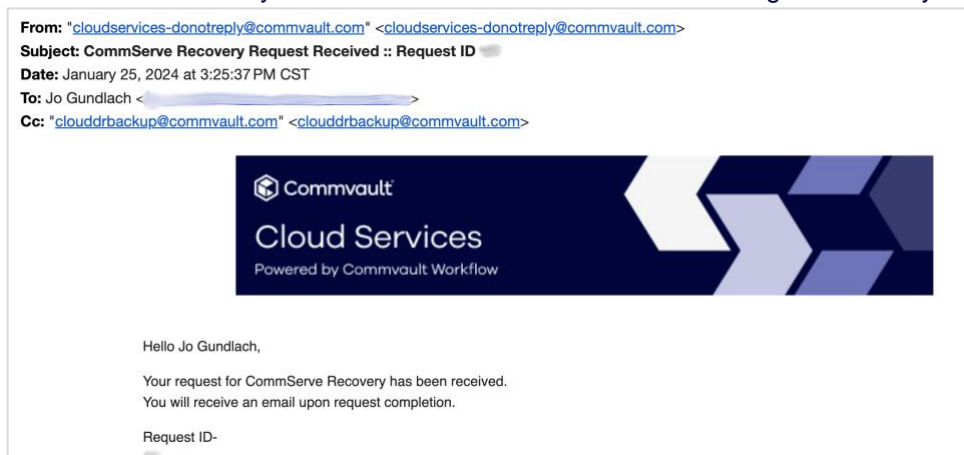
From: "cloudservices-donotreply@commvault.com" <cloudservices-donotreply@commvault.com>
Subject: CommServe Recovery Request Received :: Request ID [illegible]
Date: January 25, 2024 at 3:25:37 PM CST
To: Jo Gundlach <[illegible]>
Cc: "clouddrbackup@commvault.com" <clouddrbackup@commvault.com>

Commvault
Cloud Services
Powered by Commvault Workflow

Hello Jo Gundlach,

Your request for CommServe Recovery has been received.
You will receive an email upon request completion.

Request ID-
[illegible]